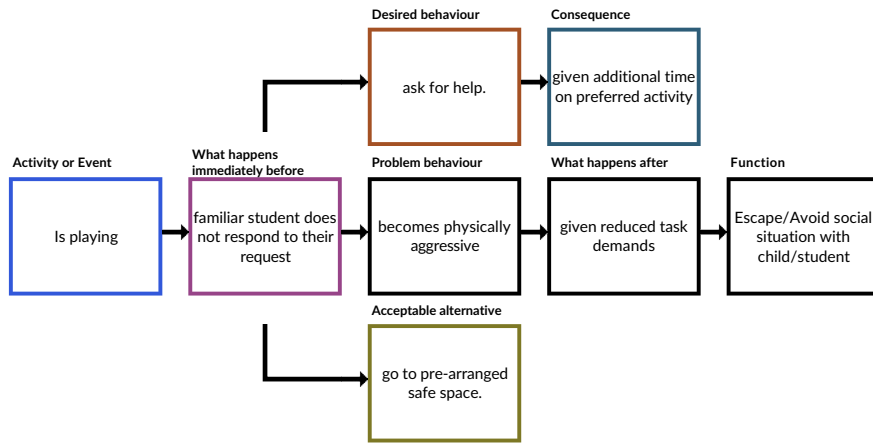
Desired behaviour

ask for help.

Consequence

given additional time on preferred activity

Activity or Event

Is playing

What happens immediately before

familiar student does not respond to their request

Problem behaviour

becomes physically aggressive

What happens after

given reduced task demands

Function

Escape/Avoid social situation with child/student

Acceptable alternative

go to pre-arranged safe space.